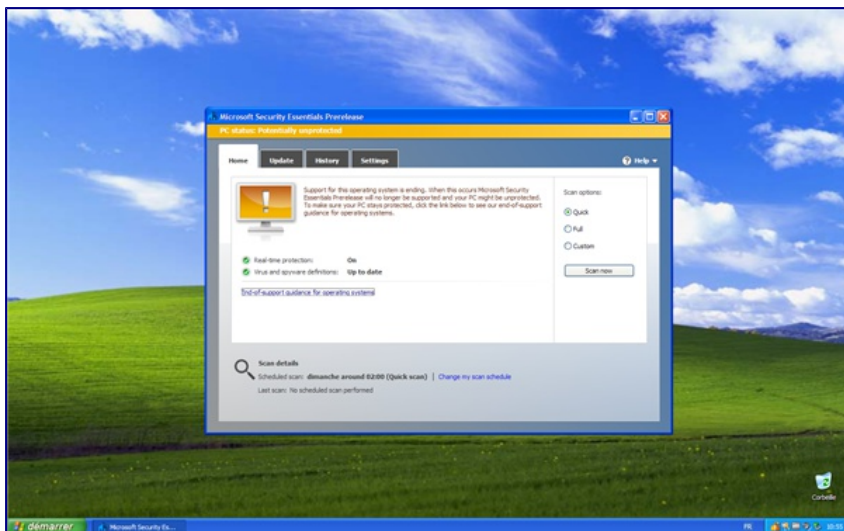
Microsoft Security Essentials Prerelease

PC status: Potentially unprotected

Home | Update | History | Settings

Help

Support for this operating system is ending. When this occurs Microsoft Security Essentials Prerelease will no longer be supported and your PC might be unprotected. To make sure your PC stays protected, click the link below to see our end-of-support guidance for operating systems.

Real-time protection: On

Virus and spyware definitions: Up to date

End-of-support guidance for operating systems

Scan options:

Quick

Full

Custom

Scan now

Scan details

Scheduled scan: dimanche around 02:00 (Quick scan) | Change my scan schedule

Last scan: No scheduled scan performed

Corbeille

démarrer

Microsoft Security Es...

FR

10:55